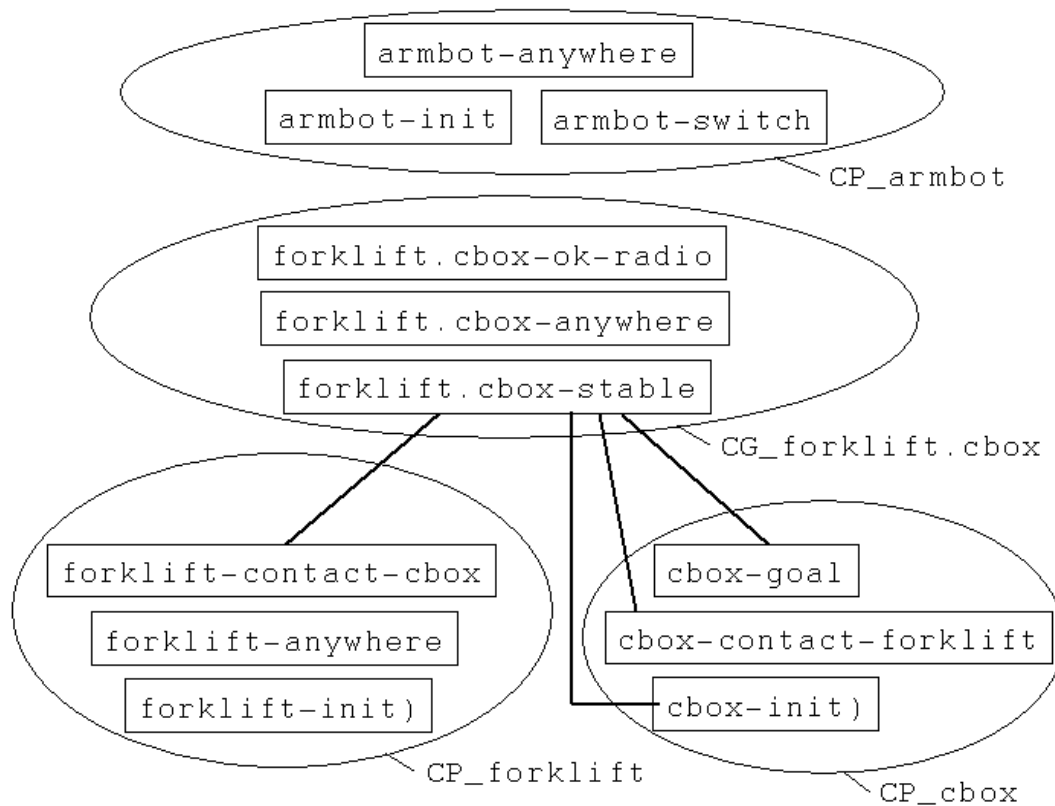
armbot-anywhere

armbot-init

armbot-switch

CP_armbot

forklift.cbox-ok-radio

forklift.cbox-anywhere

forklift.cbox-stable

CG_forklift.cbox

forklift-contact-cbox

forklift-anywhere

forklift-init)

CP_forklift

cbox-goal

cbox-contact-forklift

cbox-init)

CP_cbox